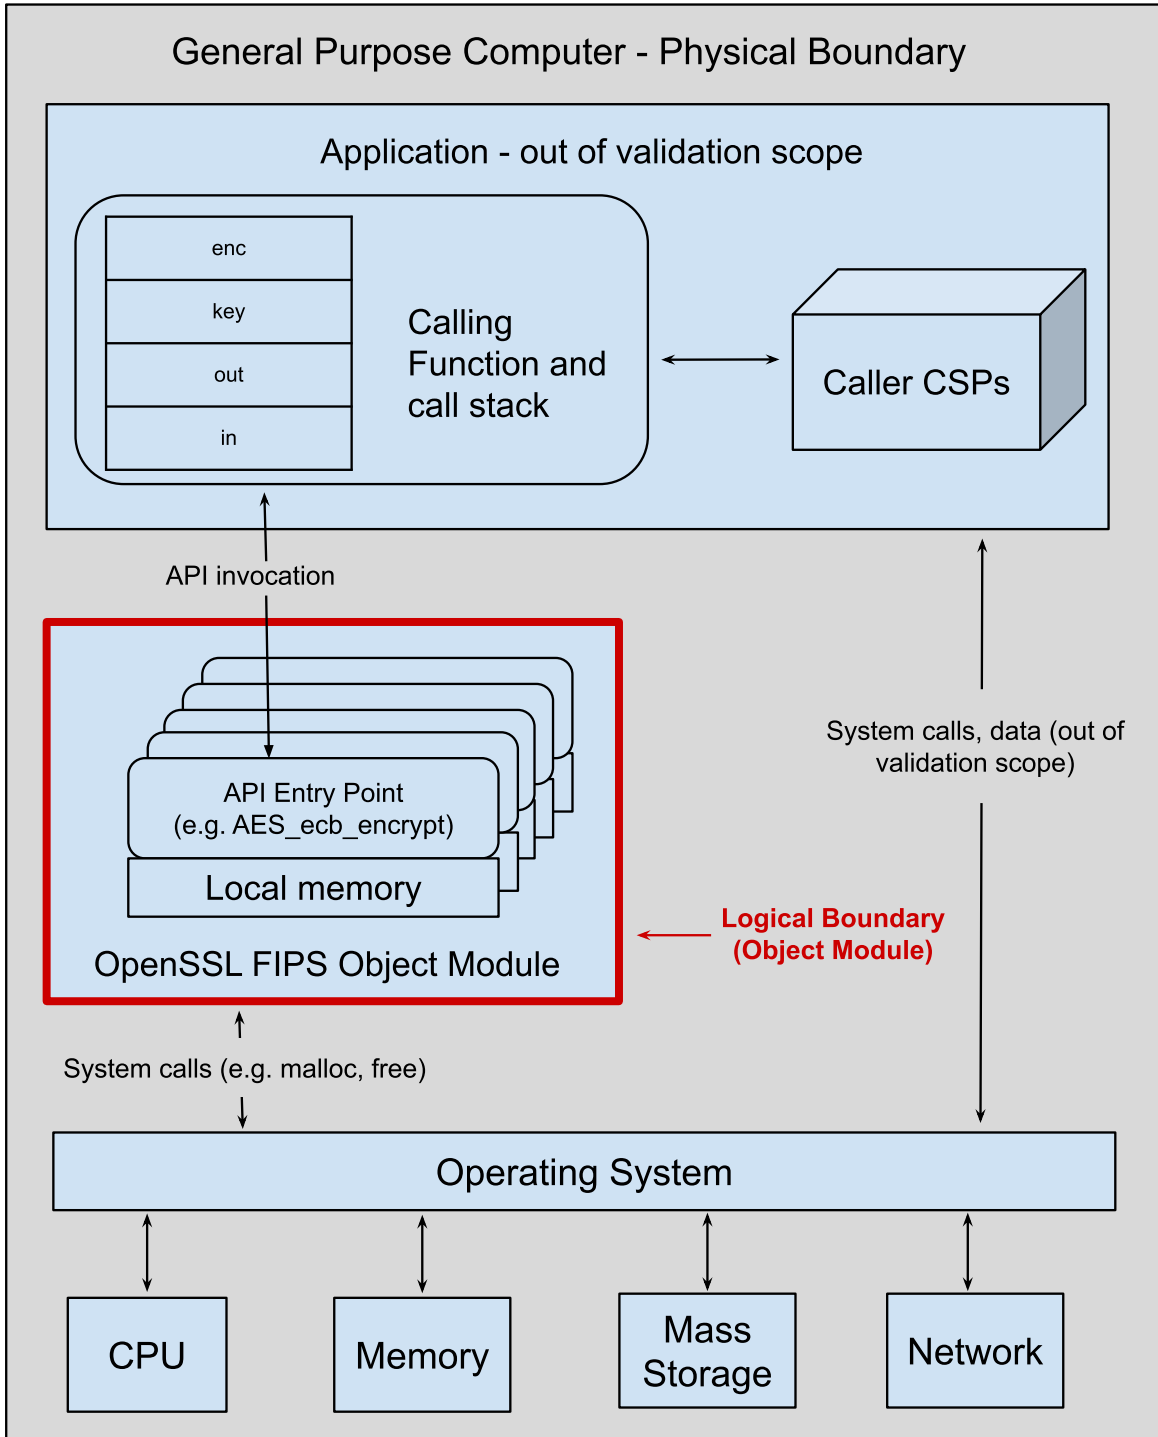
General Purpose Computer - Physical Boundary

Application - out of validation scope

enc

key

out

in

Calling Function and call stack

Caller CSPs

API invocation

System calls, data (out of validation scope)

API Entry Point (e.g. AES_ecb_encrypt)

Local memory

OpenSSL FIPS Object Module

Logical Boundary (Object Module)

System calls (e.g. malloc, free)

Operating System

CPU

Memory

Mass Storage

Network